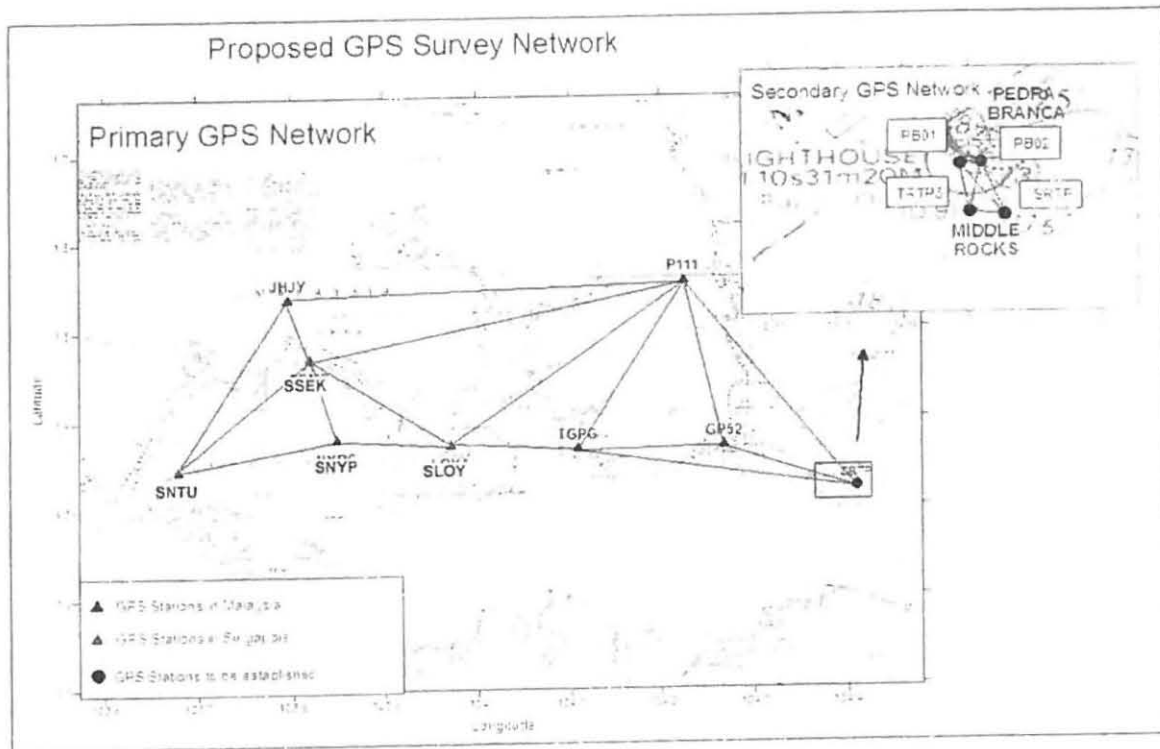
Proposed GPS Survey Network

Primary GPS Network

Secondary GPS Network

PEDRA BRANCA

PB01

PB02

LIGHTHOUSE
Fl 10s31m20M

TRTP3

SRTF

MIDDLE ROCKS

JHJY

P111

SSEK

SNTU

SNYP

SLOY

TGPG

GP52

SRTP

Latitude

Longitude

▲ GPS Stations in Malaysia

▲ GPS Stations in Singapore

● GPS Stations to be established